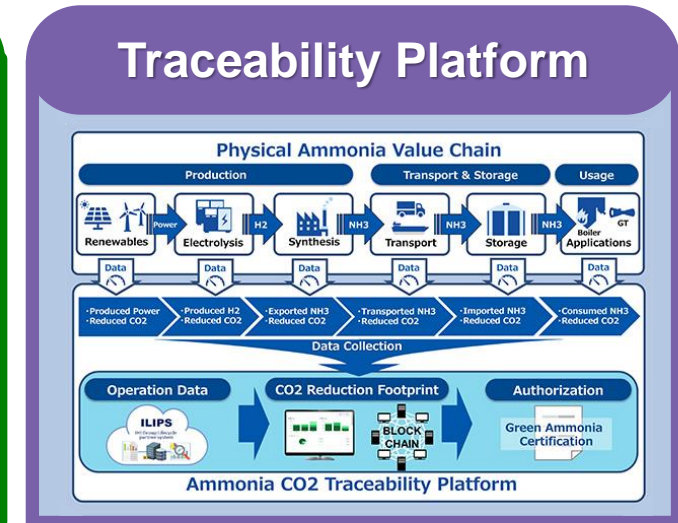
Traceability Platform

Physical Ammonia Value Chain

Production

Transport & Storage

Usage

Renewables

Power

Electrolysis

H2

Synthesis

NH3

Transport

NH3

Storage

NH3

Boiler

GT

Applications

Data

Data

Data

Data

Data

Data

·Produced Power
·Reduced CO2

·Produced H2
·Reduced CO2

·Exported NH3
·Reduced CO2

·Transported NH3
·Reduced CO2

·Imported NH3
·Reduced CO2

·Consumed NH3
·Reduced CO2

Data Collection

Operation Data

CO2 Reduction Footprint

Authorization

ILIPS

BLOCK CHAIN

Green Ammonia Certification

Ammonia CO2 Traceability Platform